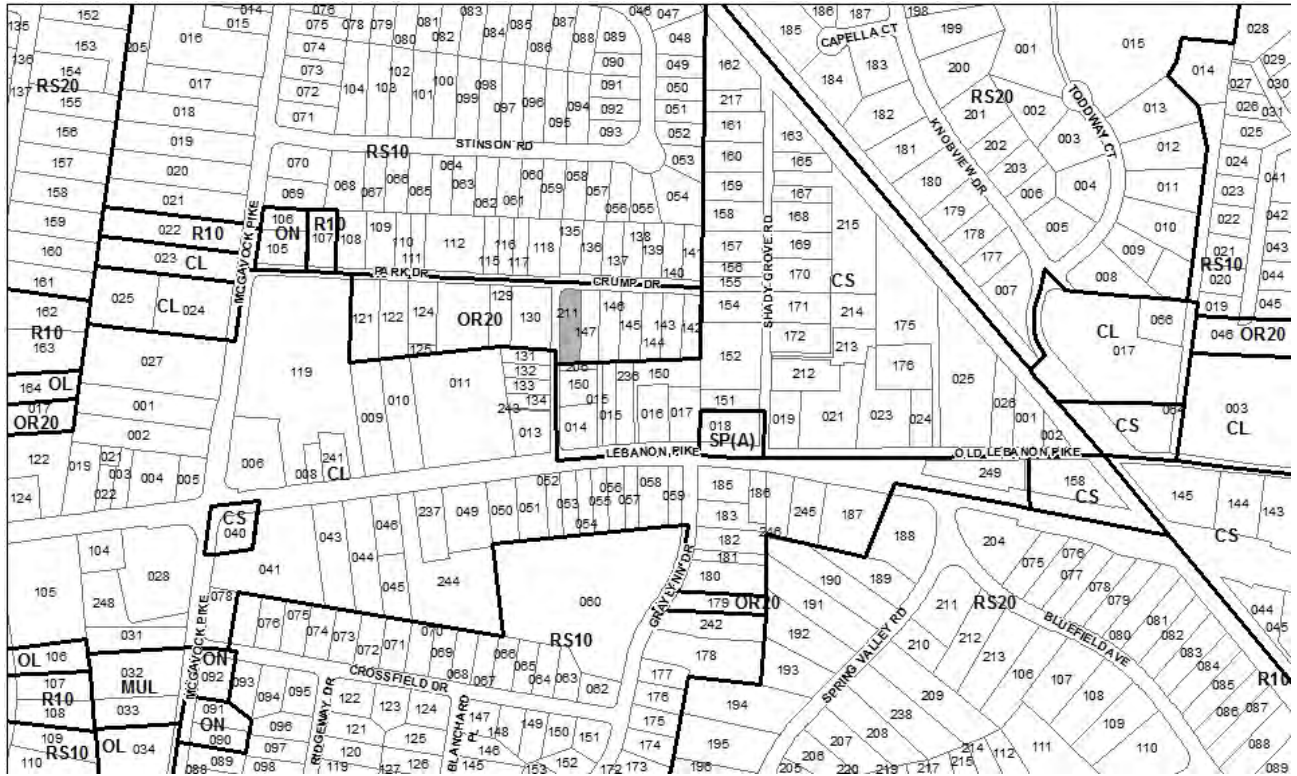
152 015 014 076 075 078 079 081 080 082 083 084 085 087 086 088 089 046 047 048
135 153 205 016 074 090 049 162
136 154 RS20 017 073 102 104 103 101 100 099 098 097 096 094 095 091 092 050 051 217
137 155 018 072 071 093 052 161
156 019 STINSON RD
157 020 RS10 070 064 060 058 053 160
158 021 069 068 067 066 065 063 062 061 059 057 056 055 054 159
159 022 R10 106 ON 105 R10 107 108 109 110 111 112 116 115 117 118 135 136 137 138 139 141 158
160 023 CL PARK DR CRUMP DR 140 157 156 155
161 025 CL 024 129 146 154
162 R10 163 121 122 124 OR20 130 211 147 145 143 142 144
164 OL 027 119 125 131 132 133 134 208 150 236 150 152
017 OR20 001 010 011 243 015 015 016 017 151
002 009 013 014 018 SP(A)
122 019 021 003 004 005 006 008 241 CL LEBANON PIKE
124 022 052 056 058 059 185 186
CS 040 237 049 050 051 053 055 057 054 183 245 187
104 043 046 182 246 188
028 044 181
105 248 041 045 244 060 180
031 078 076 075 074 073 072 071 070 069 066 065 064 063 062 RS10 179 OR20 242 178
OL 106 032 MUL ON 092 093 094 095 068 067 CROSSFIELD DR 177 176
107 R10 108 033 091 ON 090 096 122 123 124 147 148 149 150 151 175
109 RS10 OL 034 097 121 125 146 145 174
110 088 089 098 119 120 127 126 153 152 172 173
RIDGEWAY DR BLANCHARD PL GRAYLYNN DR MCGAVOCK PIKE
186 187 198 185 CAPELLA CT 199 001 015 028
184 183 200 014 027 029 030 026 031
RS20 182 201 002 013 025
163 KNOBVIEW DR TODDWAY CT
181 202 003 012 024
165 180 203 006 004 011 023 041
167 179 005 010 022 042
168 215 178 009 021 043
169 177 RS10 020 044
170 CS 007 008 019 045
171 214 175 CL 066 046 OR20
172 213 017
176
212 025 026
001 064 003
019 021 023 024 CS CL
002
OLD LEBANON PIKE
249 158 CS 145 144 143
CS
204 075 076 077 078 079
190 189 211 RS20 BLUEFIELD AVE
191 210 212 080 081 082 083 084 044 045
192 213 106 107 085 R10
193 SPRING VALLEY RD 209 108 086 087
194 238 109
195 207 208 110 088
196 205 206 220 219 217 214 215 112 111 089
SHADY GROVE RD